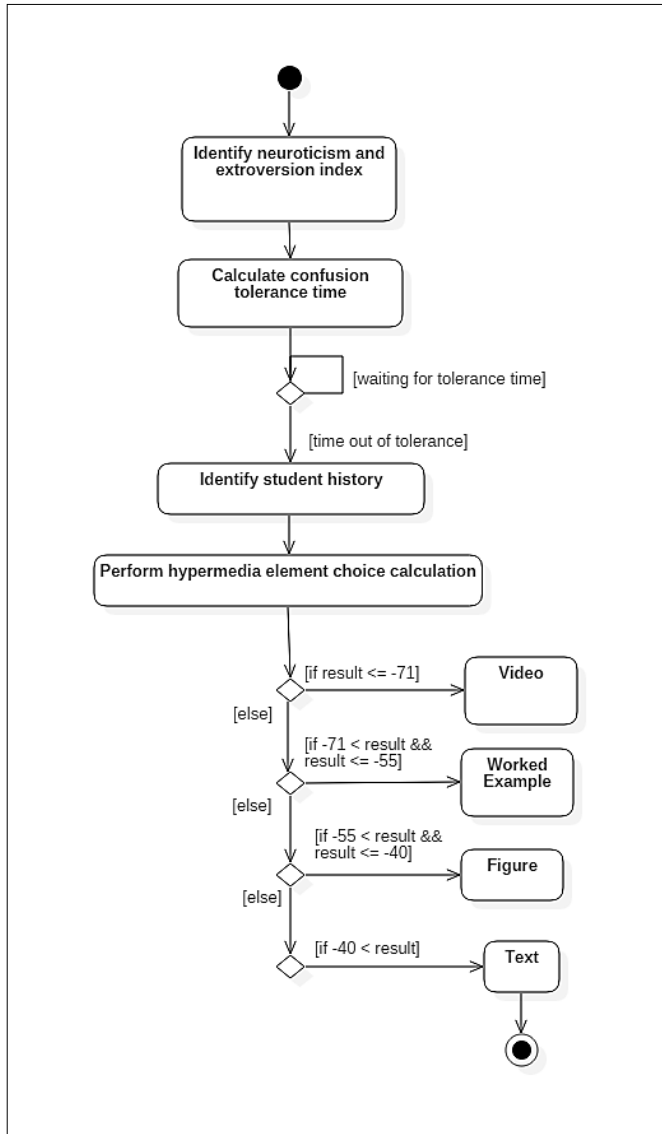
Identify neuroticism and extroversion index

Calculate confusion tolerance time

[waiting for tolerance time]

[time out of tolerance]

Identify student history

Perform hypermedia element choice calculation

[if result <= -71]

Video

[else]

[if -71 < result && result <= -55]

Worked Example

[else]

[if -55 < result && result <= -40]

Figure

[else]

[if -40 < result]

Text